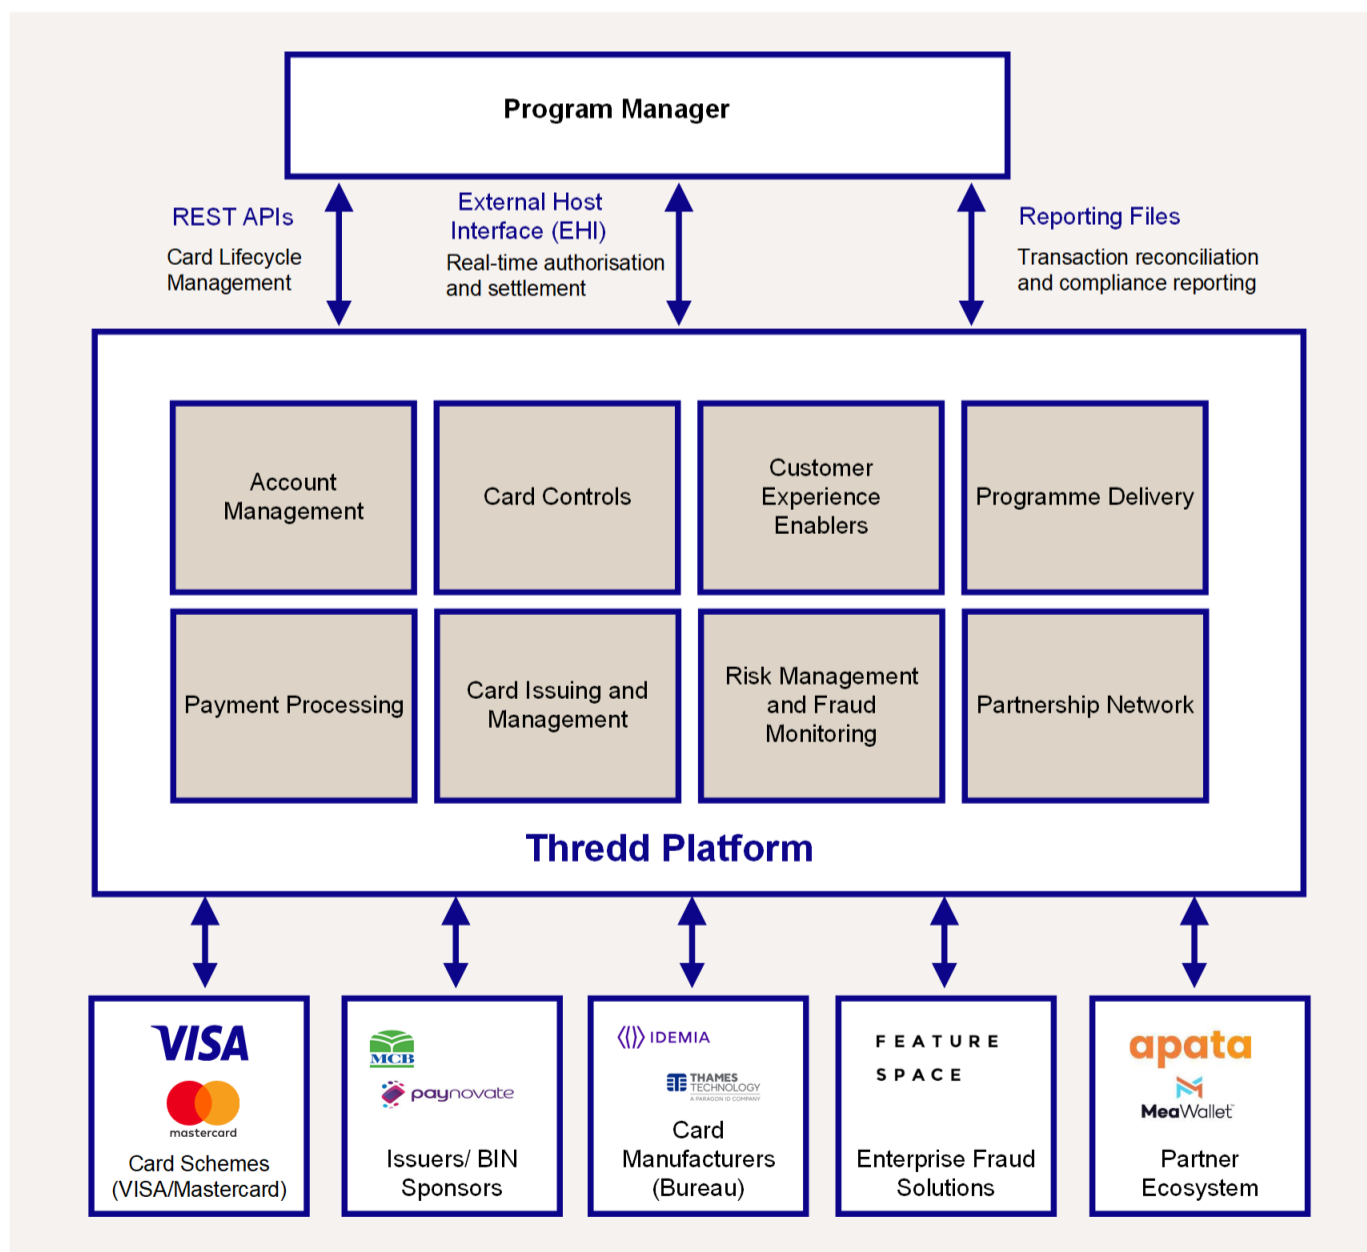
Program Manager

REST APIs
Card Lifecycle Management

External Host Interface (EHI)
Real-time authorisation and settlement

Reporting Files
Transaction reconciliation and compliance reporting

Account Management

Card Controls

Customer Experience Enablers

Programme Delivery

Payment Processing

Card Issuing and Management

Risk Management and Fraud Monitoring

Partnership Network

Thredd Platform

VISA
mastercard
Card Schemes (VISA/Mastercard)

MCB
paynovate
Issuers/ BIN Sponsors

IDEMIA
THAMES TECHNOLOGY
A PARAGON ID COMPANY
Card Manufacturers (Bureau)

FEATURE SPACE
Enterprise Fraud Solutions

apata
MeaWallet
Partner Ecosystem